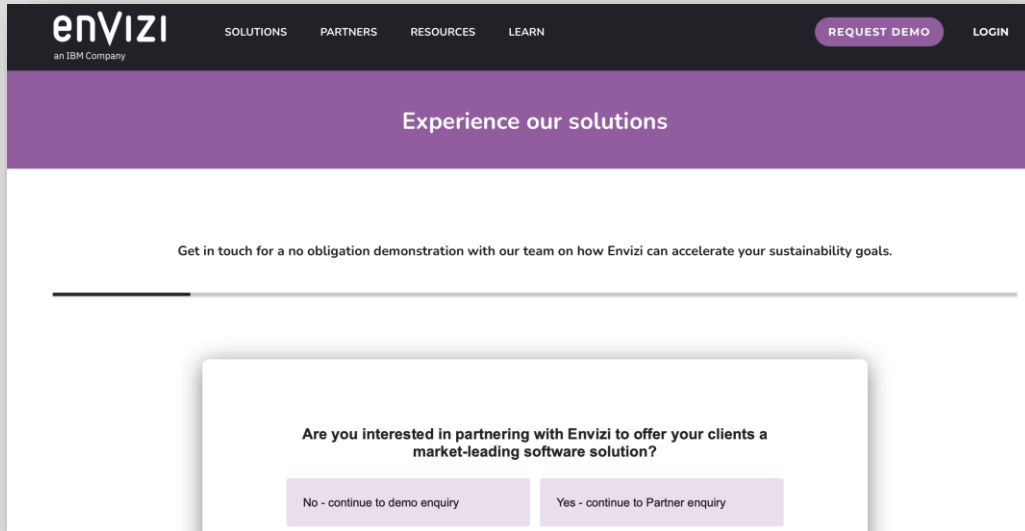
envizi
an IBM Company

SOLUTIONS PARTNERS RESOURCES LEARN

REQUEST DEMO

LOGIN

Experience our solutions

Get in touch for a no obligation demonstration with our team on how Envizi can accelerate your sustainability goals.

Are you interested in partnering with Envizi to offer your clients a market-leading software solution?

No - continue to demo enquiry

Yes - continue to Partner enquiry